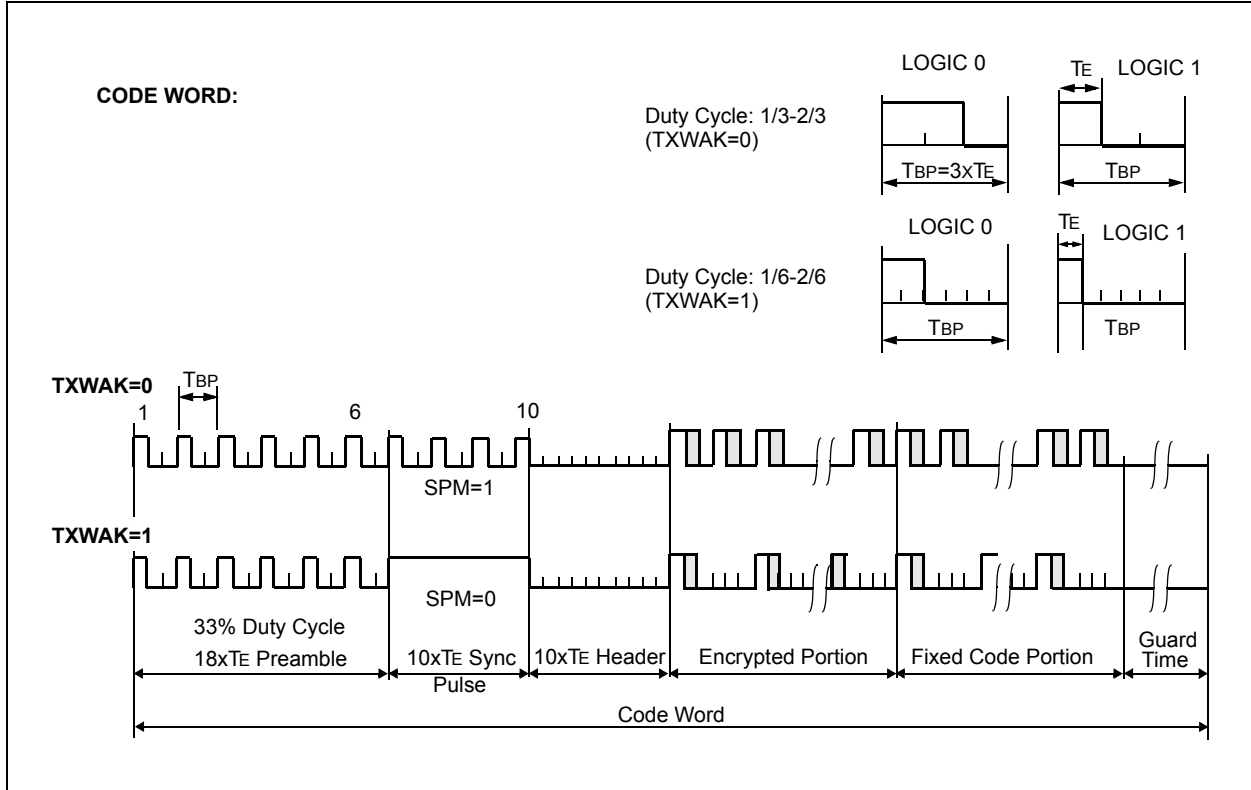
CODE WORD:

LOGIC 0

$T_E$ LOGIC 1

Duty Cycle: 1/3-2/3
(TXWAK=0)

$T_{BP}=3xT_E$

$T_{BP}$

LOGIC 0

$T_E$ LOGIC 1

Duty Cycle: 1/6-2/6
(TXWAK=1)

$T_{BP}$

$T_{BP}$

TXWAK=0

$T_{BP}$

1

6

10

SPM=1

TXWAK=1

SPM=0

33% Duty Cycle

$18xT_E$ Preamble

$10xT_E$ Sync Pulse

$10xT_E$ Header

Encrypted Portion

Fixed Code Portion

Guard Time

Code Word